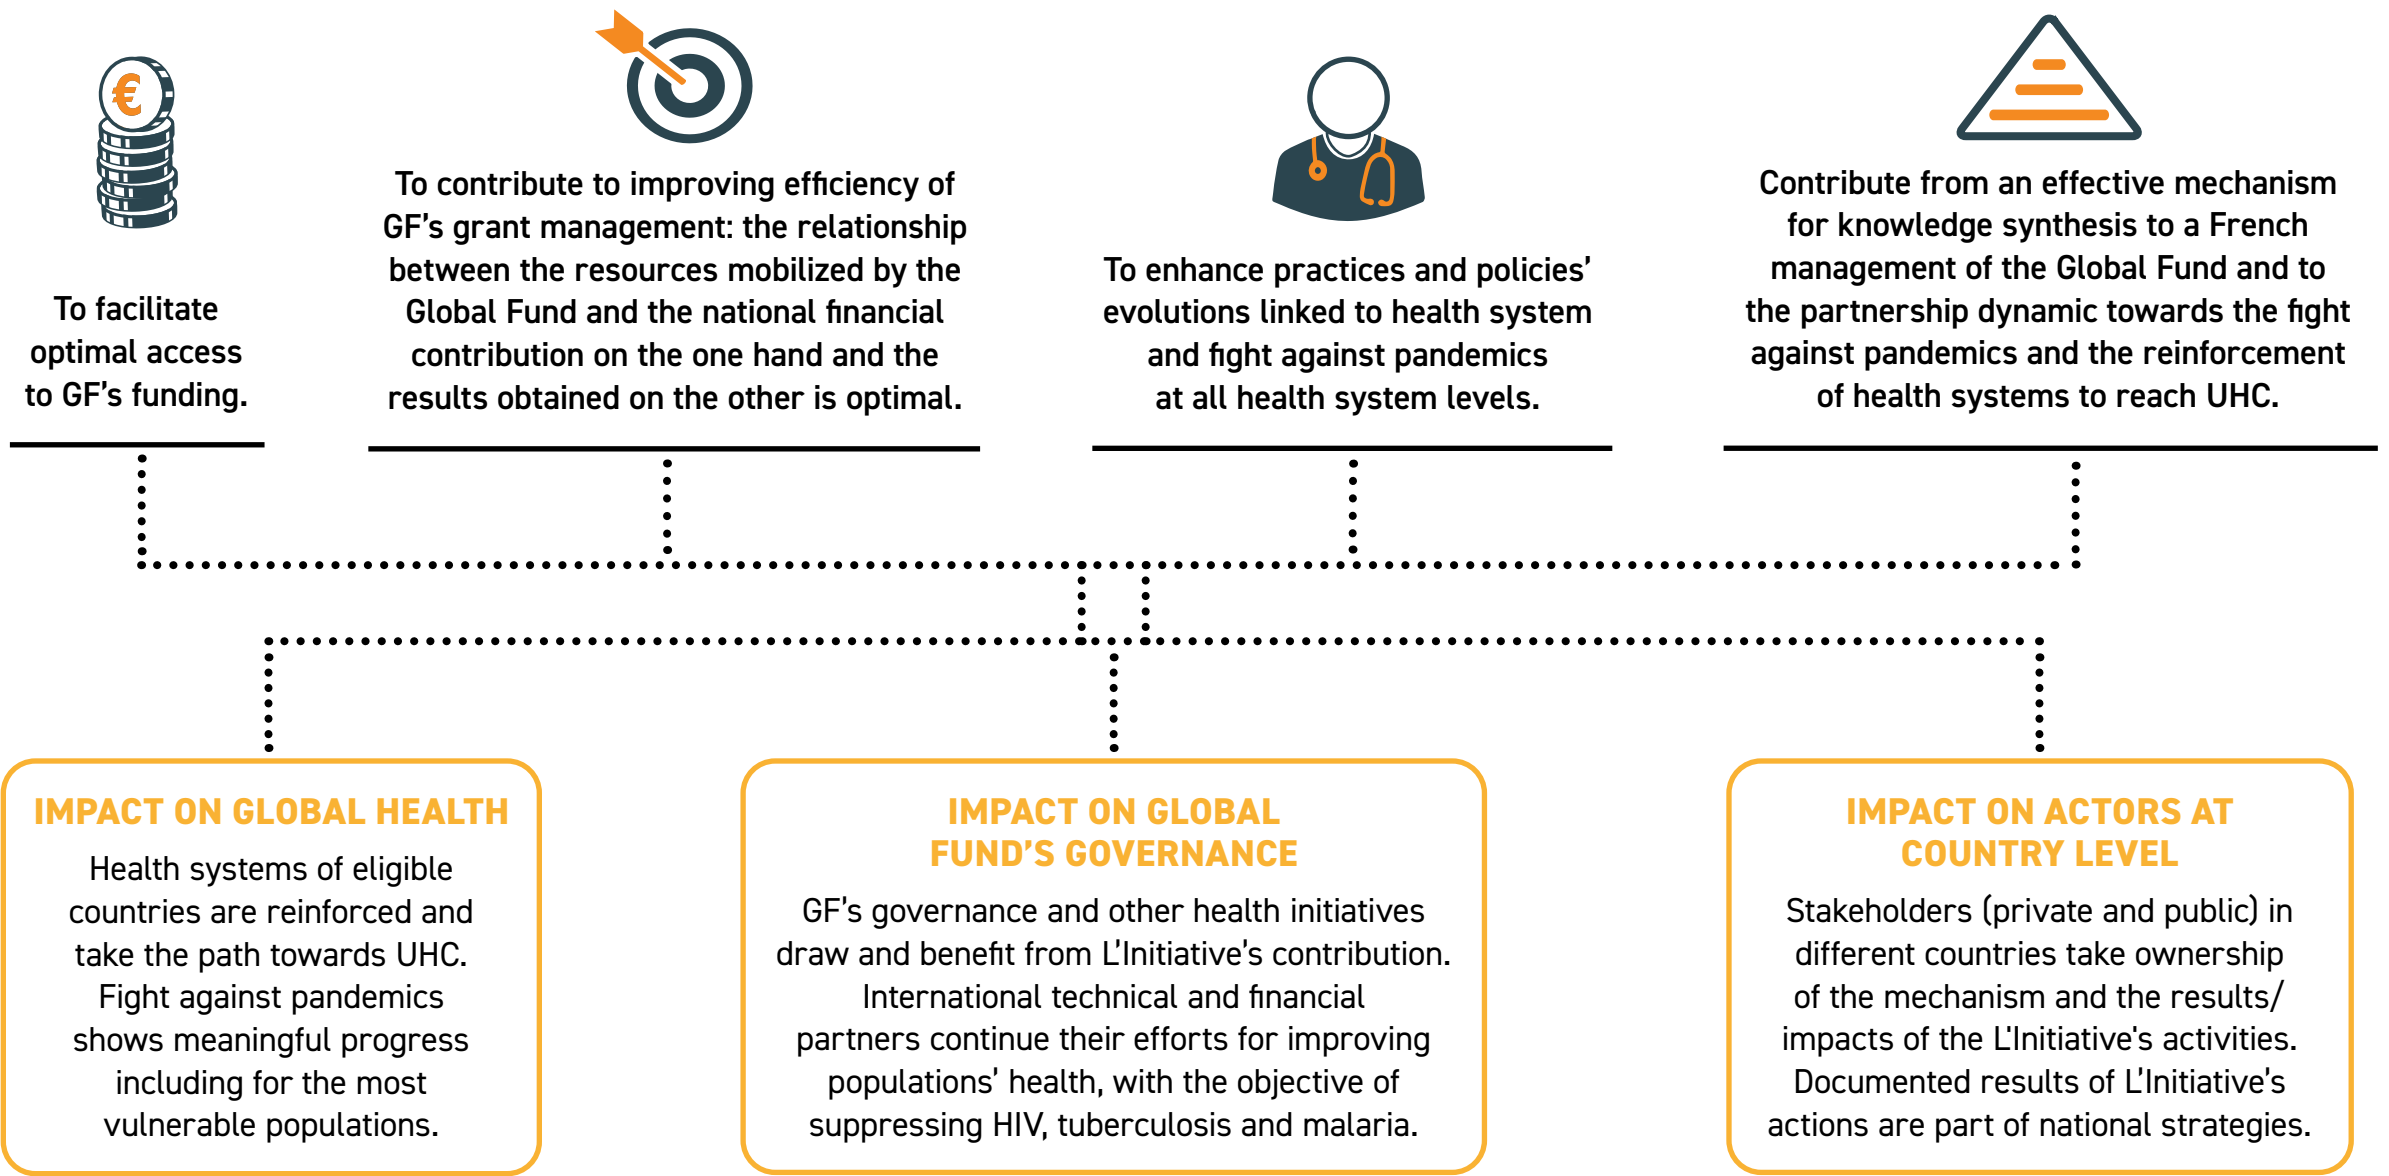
€

To facilitate optimal access to GF's funding.

To contribute to improving efficiency of GF's grant management: the relationship between the resources mobilized by the Global Fund and the national financial contribution on the one hand and the results obtained on the other is optimal.

To enhance practices and policies' evolutions linked to health system and fight against pandemics at all health system levels.

Contribute from an effective mechanism for knowledge synthesis to a French management of the Global Fund and to the partnership dynamic towards the fight against pandemics and the reinforcement of health systems to reach UHC.

IMPACT ON GLOBAL HEALTH

Health systems of eligible countries are reinforced and take the path towards UHC. Fight against pandemics shows meaningful progress including for the most vulnerable populations.

IMPACT ON GLOBAL FUND'S GOVERNANCE

GF's governance and other health initiatives draw and benefit from L'Initiative's contribution. International technical and financial partners continue their efforts for improving populations' health, with the objective of suppressing HIV, tuberculosis and malaria.

IMPACT ON ACTORS AT COUNTRY LEVEL

Stakeholders (private and public) in different countries take ownership of the mechanism and the results/ impacts of the L'Initiative's activities. Documented results of L'Initiative's actions are part of national strategies.